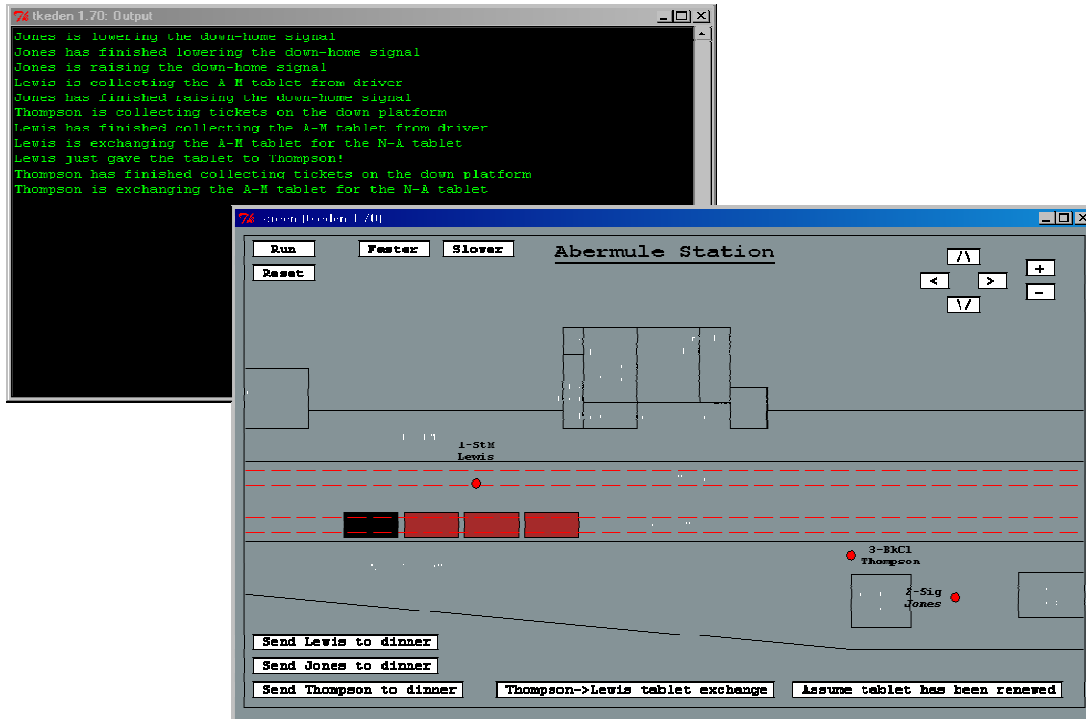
tkeden 1.70: Output

Jones is lowering the down-home signal
Jones has finished lowering the down-home signal
Jones is raising the down-home signal
Lewis is collecting the A-M tablet from driver
Jones has finished raising the down-home signal
Thompson is collecting tickets on the down platform
Lewis has finished collecting the A-M tablet from driver
Lewis is exchanging the A-M tablet for the N-A tablet
Lewis just gave the tablet to Thompson!
Thompson has finished collecting tickets on the down platform
Thompson is exchanging the A-M tablet for the N-A tablet

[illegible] tkeden 1.70

Run
Faster
Slower
Abermule Station
Reset
/\
<
>
\/
+
-

1-StM
Lewis

3-BkCl
Thompson

2-Sig
Jones

Send Lewis to dinner
Send Jones to dinner
Send Thompson to dinner
Thompson->Lewis tablet exchange
Assume tablet has been renewed